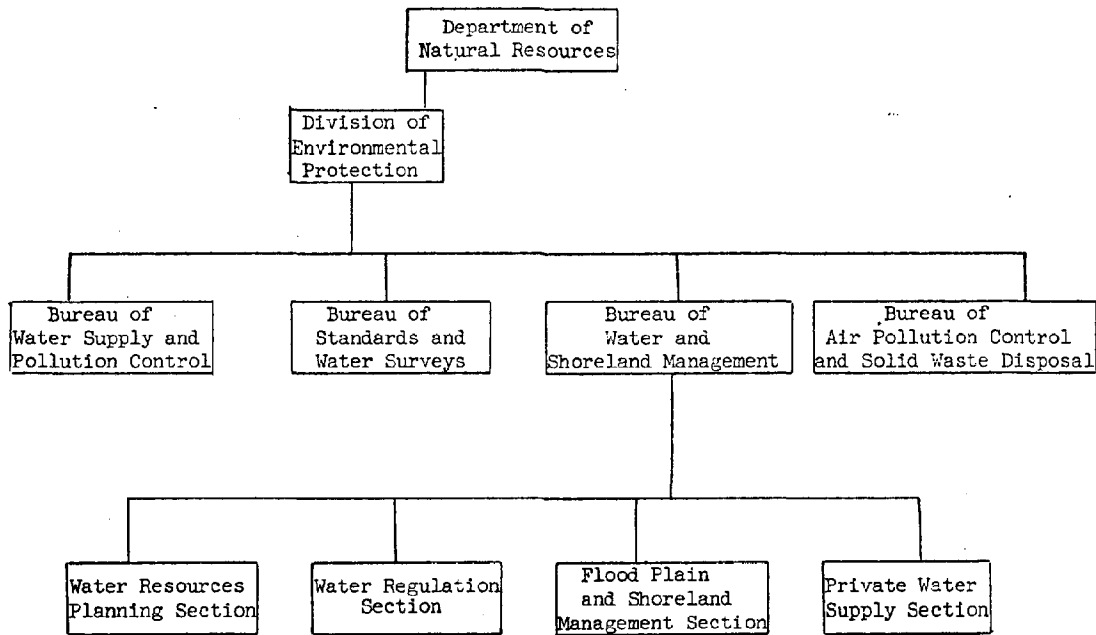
Department of Natural Resources

Division of Environmental Protection

Bureau of Water Supply and Pollution Control

Bureau of Standards and Water Surveys

Bureau of Water and Shoreland Management

Bureau of Air Pollution Control and Solid Waste Disposal

Water Resources Planning Section

Water Regulation Section

Flood Plain and Shoreland Management Section

Private Water Supply Section